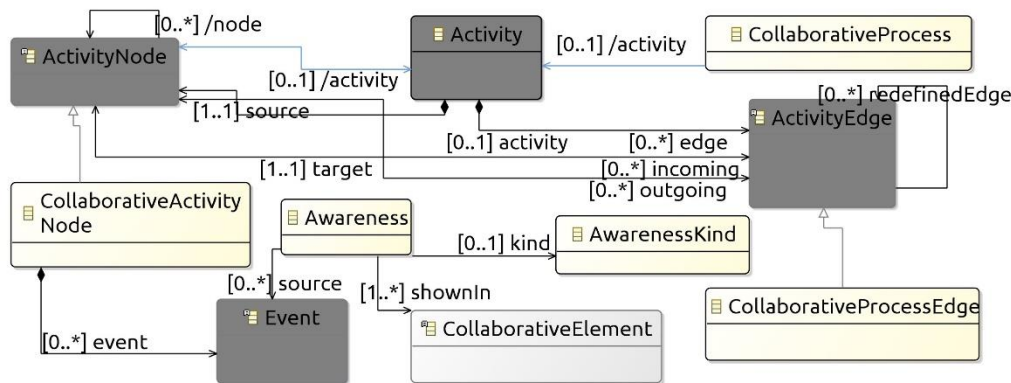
[0..*] /node
ActivityNode
Activity
[0..1] /activity
CollaborativeProcess
[0..1] /activity
[1..1] source
[0..*] redefinedEdge
ActivityEdge
[0..1] activity
[0..*] edge
[1..1] target
[0..*] incoming
[0..*] outgoing
CollaborativeActivity Node
Awareness
[0..1] kind
AwarenessKind
[0..*] source
[1..*] shownIn
Event
CollaborativeElement
CollaborativeProcessEdge
[0..*] event